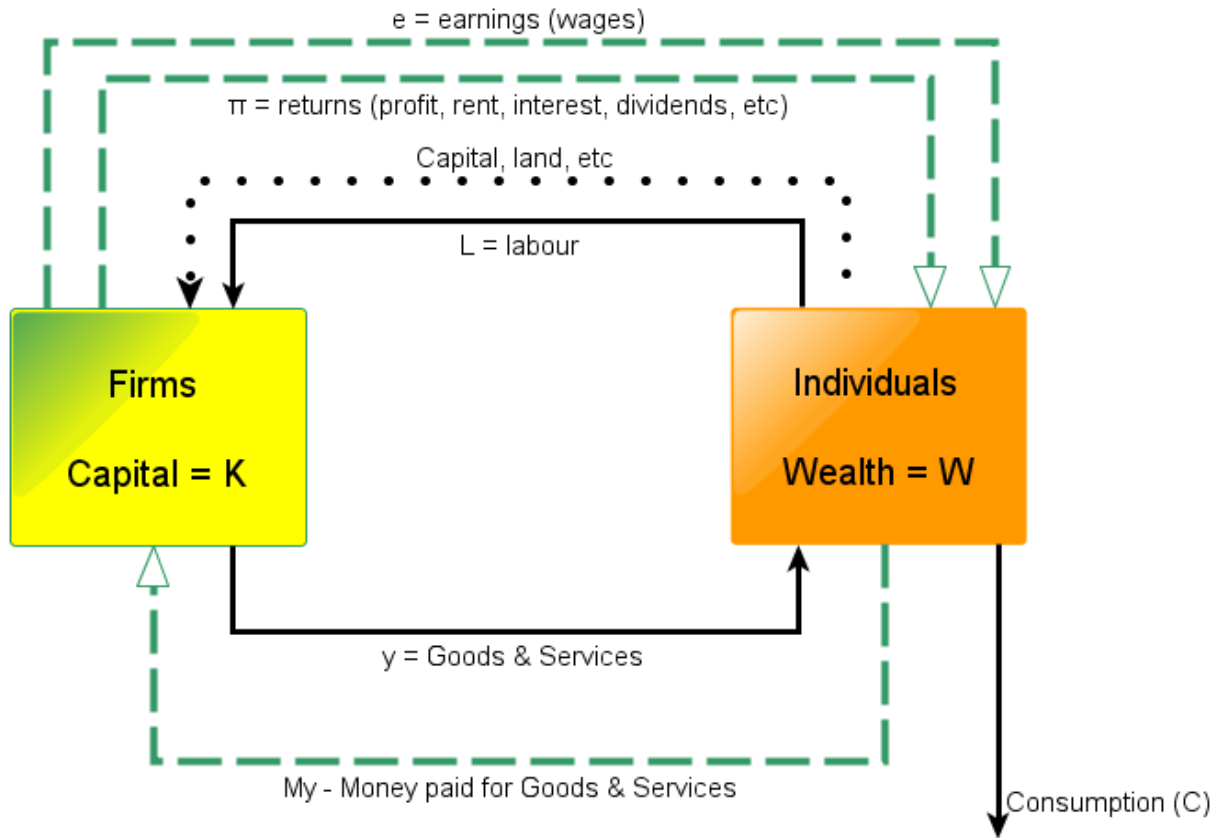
e = earnings (wages)

π = returns (profit, rent, interest, dividends, etc)

Capital, land, etc

L = labour

Firms

Capital = K

Individuals

Wealth = W

y = Goods & Services

My - Money paid for Goods & Services

Consumption (C)